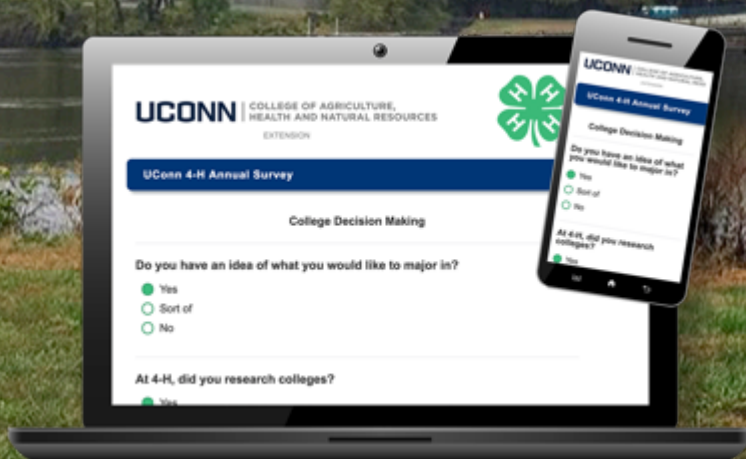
UCONN | COLLEGE OF AGRICULTURE, HEALTH AND NATURAL RESOURCES
EXTENSION

H H H H

UConn 4-H Annual Survey

College Decision Making

Do you have an idea of what you would like to major in?

Yes
Sort of
No

At 4-H, did you research colleges?

Yes

UCONN | COLLEGE OF AGRICULTURE, HEALTH AND NATURAL RESOURCES

UConn 4-H Annual Survey

College Decision Making

Do you have an idea of what you would like to major in?

Yes
Sort of
No

At 4-H, did you research colleges?

Yes